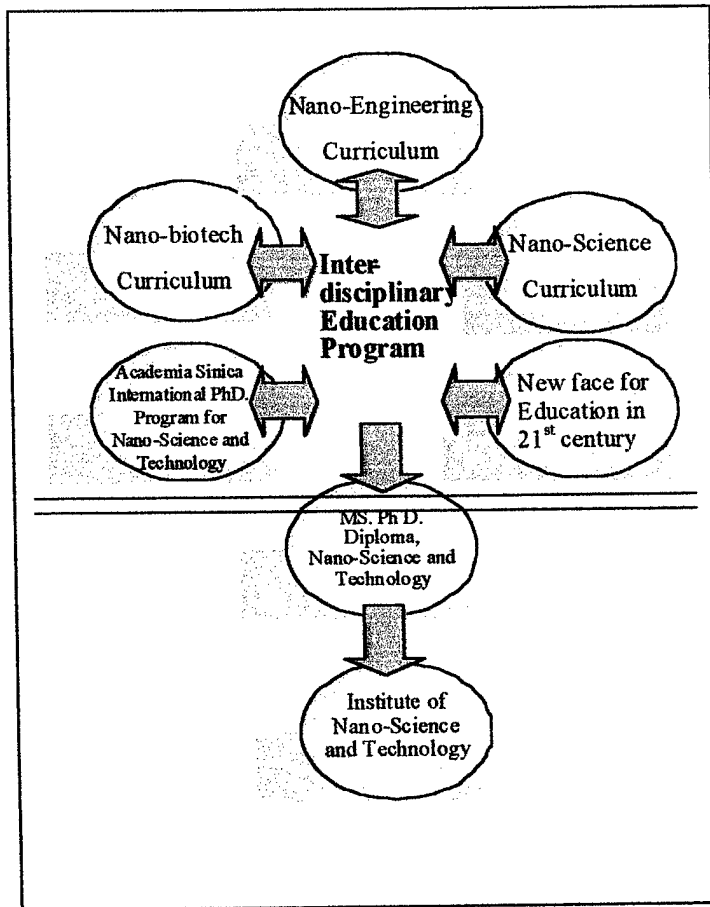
Nano-Engineering Curriculum

Nano-biotech Curriculum

Inter-disciplinary Education Program

Nano-Science Curriculum

Academia Sinica International PhD. Program for Nano-Science and Technology

New face for Education in 21$^{st}$ century

MS. Ph D. Diploma, Nano-Science and Technology

Institute of Nano-Science and Technology